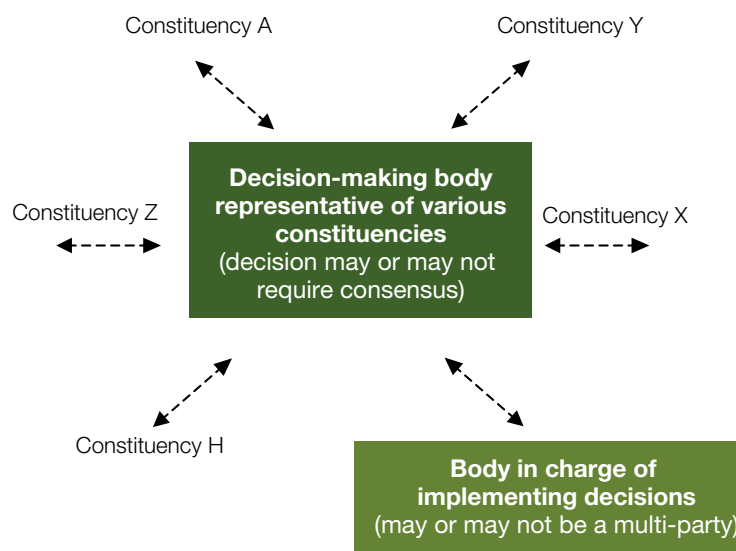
Constituency A

Constituency Y

Constituency Z

**Decision-making body representative of various constituencies**
(decision may or may not require consensus)

Constituency X

Constituency H

**Body in charge of implementing decisions**
(may or may not be a multi-party)